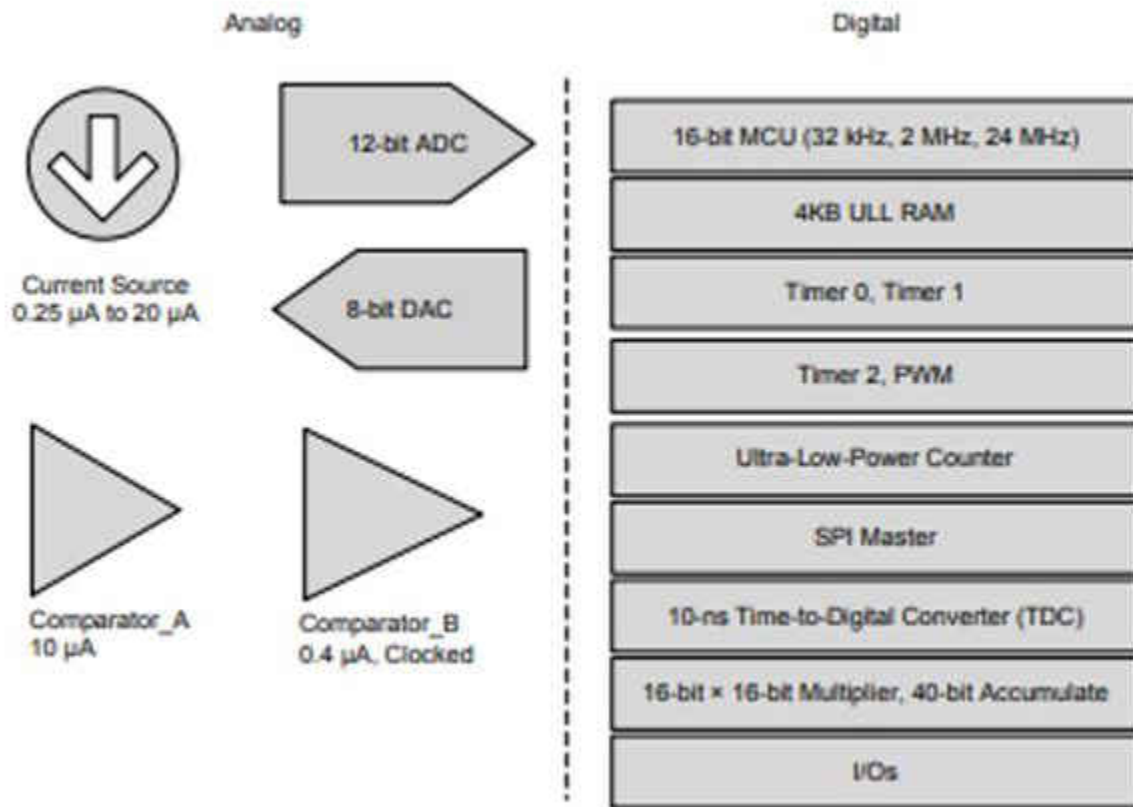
Analog

Digital

12-bit ADC

Current Source
0.25 µA to 20 µA

8-bit DAC

Comparator_A
10 µA

Comparator_B
0.4 µA, Clocked

16-bit MCU (32 kHz, 2 MHz, 24 MHz)

4KB ULL RAM

Timer 0, Timer 1

Timer 2, PWM

Ultra-Low-Power Counter

SPI Master

10-ns Time-to-Digital Converter (TDC)

16-bit × 16-bit Multiplier, 40-bit Accumulate

I/Os